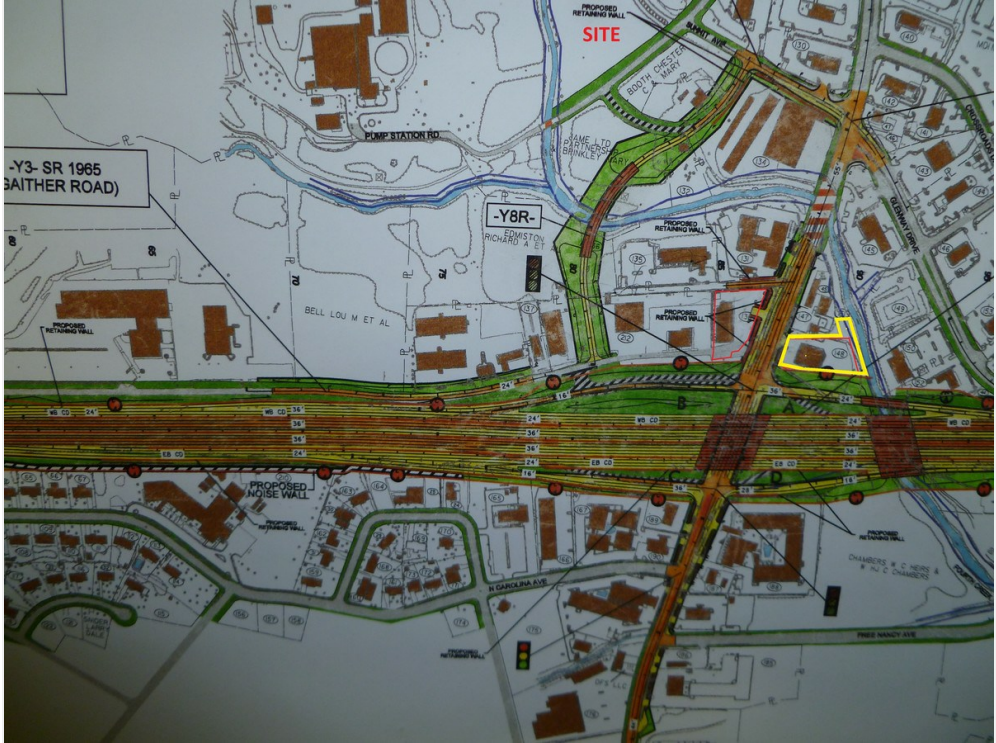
PROPOSED RETAINING WALL

SITE

PUMP STATION RD.

-Y3- SR 1965 GAITHER ROAD)

-Y8R-

EDMISTON RICHARD A ET

PROPOSED RETAINING WALL

PROPOSED RETAINING WALL

BELL LOU M ET AL

PROPOSED RETAINING WALL

BOOTH CHESTER C & MARY

SAME LTD PARTNERSHIP BRINKLEY

PROPOSED RETAINING WALL

24'
36'
36'
36'
36'
24'
16'
24'

WB CD

EB CD

B

A

C

D

PROPOSED NOISE WALL

PROPOSED RETAINING WALL

PROPOSED RETAINING WALL

N CAROLINA AVE

PROPOSED RETAINING WALL

CHAMBERS W C HEIRS & W J C CHAMBERS

PRED NANCY AVE

70

75

80